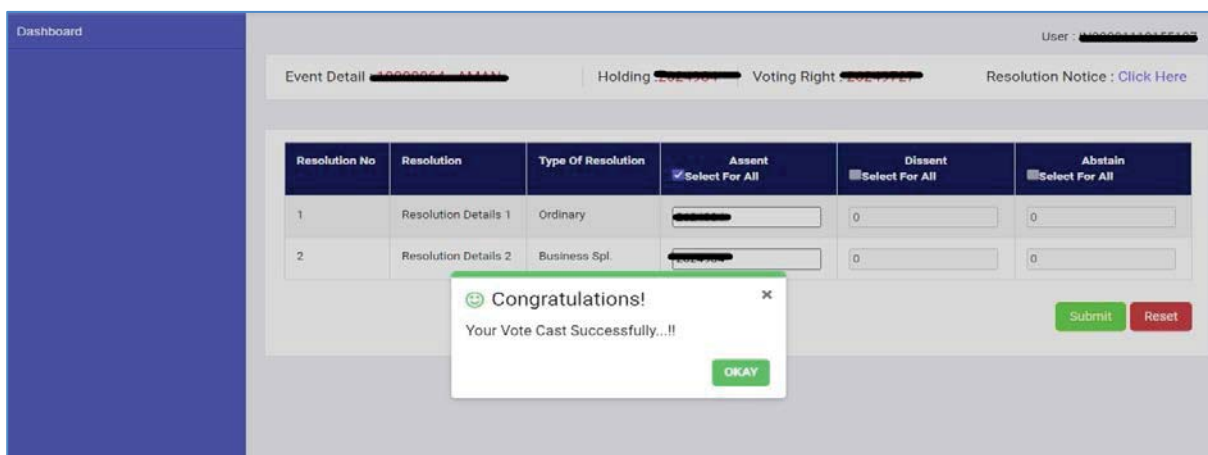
Dashboard

User : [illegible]

Event Detail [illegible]

Holding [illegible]

Voting Right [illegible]

Resolution Notice : Click Here

| Resolution No | Resolution | Type Of Resolution | Assent Select For All | Dissent Select For All | Abstain Select For All |
|---|---|---|---|---|---|
| 1 | Resolution Details 1 | Ordinary | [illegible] | 0 | 0 |
| 2 | Resolution Details 2 | Business Spl. | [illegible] | 0 | 0 |

Congratulations!

×

Your Vote Cast Successfully...!!

OKAY

Submit

Reset